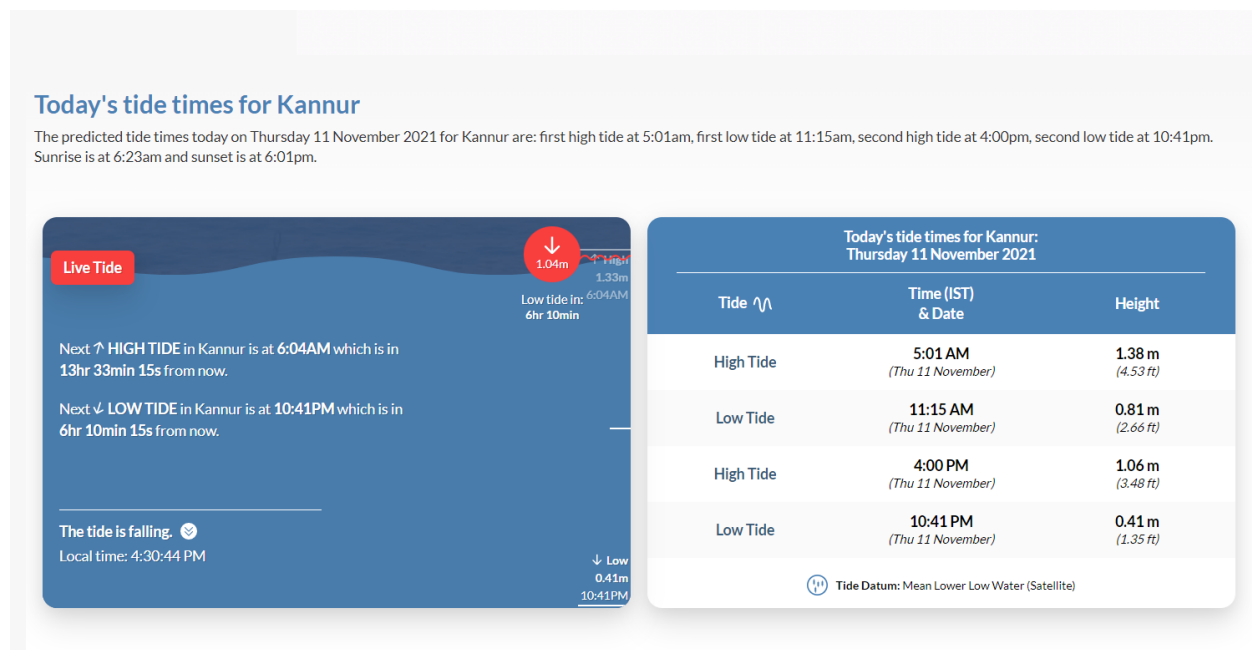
Today's tide times for Kannur

The predicted tide times today on Thursday 11 November 2021 for Kannur are: first high tide at 5:01am, first low tide at 11:15am, second high tide at 4:00pm, second low tide at 10:41pm. Sunrise is at 6:23am and sunset is at 6:01pm.

Live Tide

↓ 1.04m

↑ High 1.33m 6:04AM

Low tide in: 6hr 10min

Next ↑ HIGH TIDE in Kannur is at 6:04AM which is in 13hr 33min 15s from now.

Next ↓ LOW TIDE in Kannur is at 10:41PM which is in 6hr 10min 15s from now.

The tide is falling.

Local time: 4:30:44 PM

↓ Low 0.41m 10:41PM

Today's tide times for Kannur: Thursday 11 November 2021

| Tide | Time (IST) & Date | Height |
|---|---|---|
| High Tide | 5:01 AM (Thu 11 November) | 1.38 m (4.53 ft) |
| Low Tide | 11:15 AM (Thu 11 November) | 0.81 m (2.66 ft) |
| High Tide | 4:00 PM (Thu 11 November) | 1.06 m (3.48 ft) |
| Low Tide | 10:41 PM (Thu 11 November) | 0.41 m (1.35 ft) |

Tide Datum: Mean Lower Low Water (Satellite)